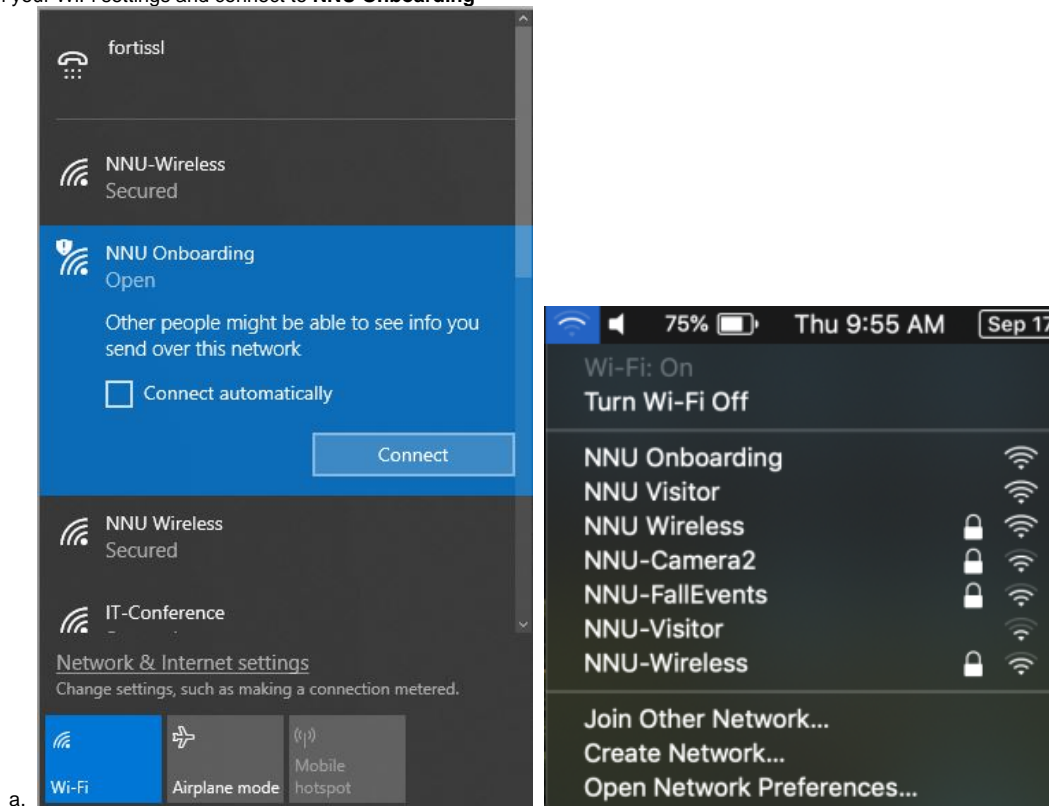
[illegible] your Wi-Fi settings and connect to NNU Onboarding

fortissl

NNU-Wireless
Secured

NNU Onboarding
Open

Other people might be able to see info you send over this network

Connect automatically

Connect

NNU Wireless
Secured

IT-Conference

Network & Internet settings
Change settings, such as making a connection metered.

Wi-Fi

Airplane mode

Mobile hotspot

a.

75% Thu 9:55 AM Sep 17

Wi-Fi: On
Turn Wi-Fi Off

NNU Onboarding
NNU Visitor
NNU Wireless
NNU-Camera2
NNU-FallEvents
NNU-Visitor
NNU-Wireless

Join Other Network...
Create Network...
Open Network Preferences...